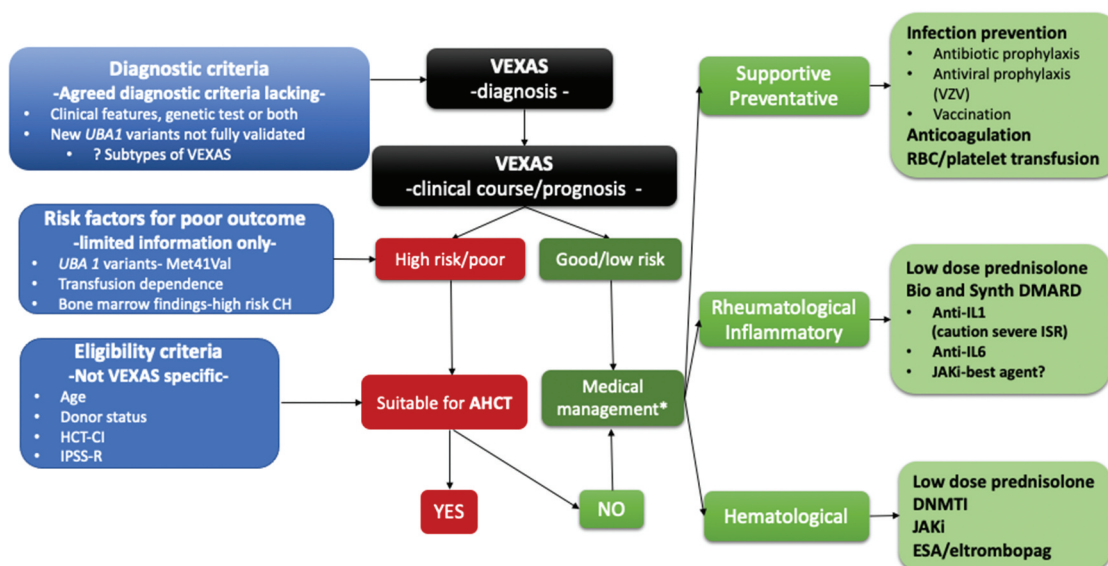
Diagnostic criteria
-Agreed diagnostic criteria lacking-
• Clinical features, genetic test or both
• New UBA1 variants not fully validated
• ? Subtypes of VEXAS

VEXAS
-diagnosis -

VEXAS
-clinical course/prognosis -

Risk factors for poor outcome
-limited information only-
• UBA 1 variants- Met41Val
• Transfusion dependence
• Bone marrow findings-high risk CH

High risk/poor

Good/low risk

Eligibility criteria
-Not VEXAS specific-
• Age
• Donor status
• HCT-CI
• IPSS-R

Suitable for AHCT

Medical management*

YES

NO

Supportive Preventative

Infection prevention
• Antibiotic prophylaxis
• Antiviral prophylaxis (VZV)
• Vaccination
Anticoagulation
RBC/platelet transfusion

Rheumatological Inflammatory

Low dose prednisolone
Bio and Synth DMARD
• Anti-IL1 (caution severe ISR)
• Anti-IL6
• JAKi-best agent?

Hematological

Low dose prednisolone
DNMTI
JAKi
ESA/eltrombopag